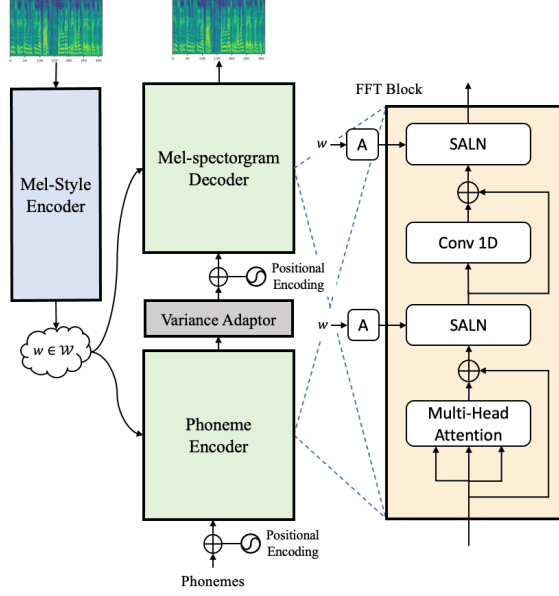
Mel-Style Encoder

$w \in \mathcal{W}$

Mel-spectorgram Decoder

Positional Encoding

Variance Adaptor

Phoneme Encoder

Positional Encoding

Phonemes

FFT Block

$w$

A

SALN

Conv 1D

$w$

A

SALN

Multi-Head Attention